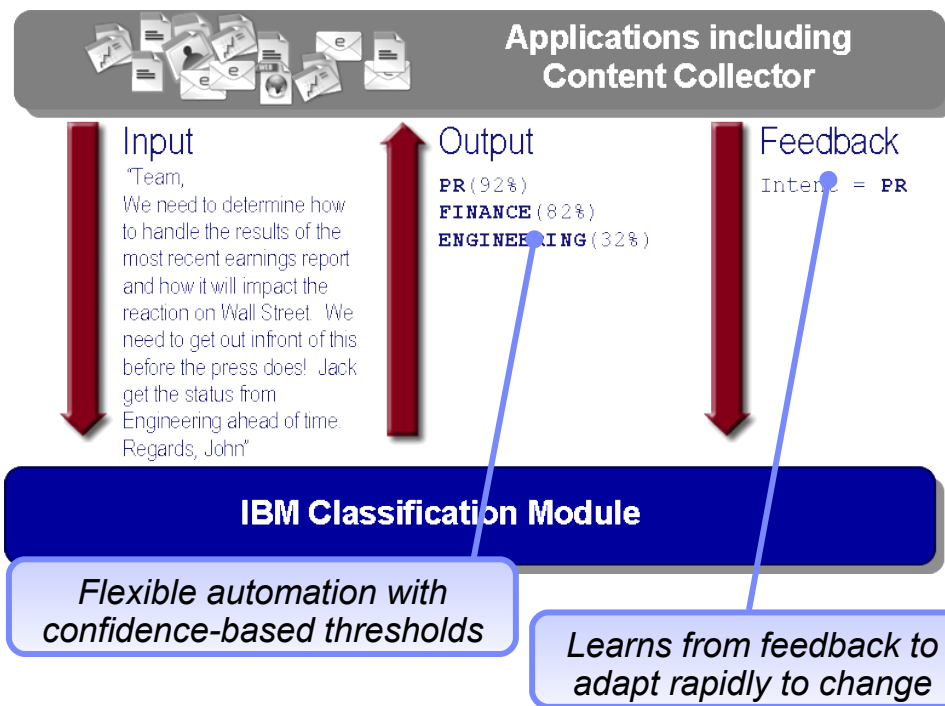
Applications including Content Collector

Input

"Team,
We need to determine how to handle the results of the most recent earnings report and how it will impact the reaction on Wall Street. We need to get out infront of this before the press does! Jack get the status from Engineering ahead of time.
Regards, John"

Output

PR(92%)
FINANCE(82%)
ENGINEERING(32%)

Feedback

Intent = PR

IBM Classification Module

Flexible automation with confidence-based thresholds

Learns from feedback to adapt rapidly to change